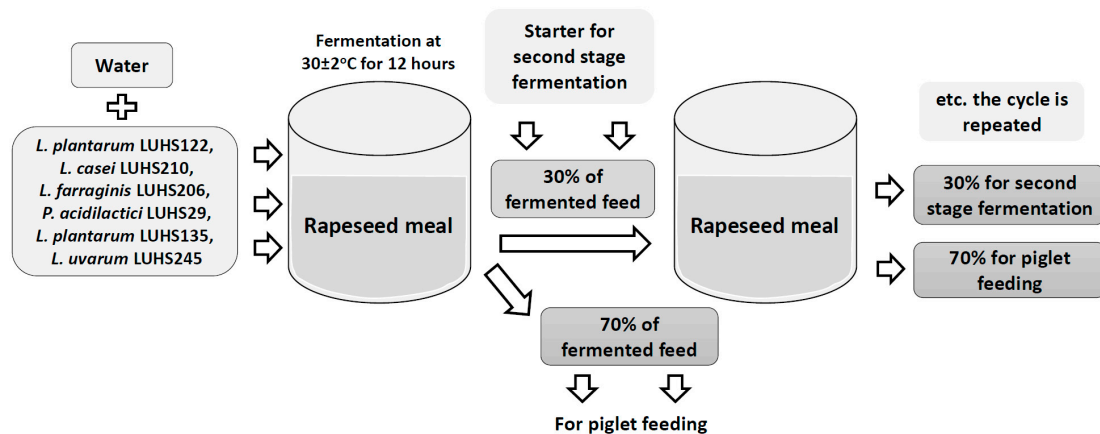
Water

L. plantarum LUHS122, L. casei LUHS210, L. farraginis LUHS206, P. acidilactici LUHS29, L. plantarum LUHS135, L. uvarum LUHS245

Fermentation at 30±2°C for 12 hours

Rapeseed meal

Starter for second stage fermentation

30% of fermented feed

70% of fermented feed

For piglet feeding

Rapeseed meal

etc. the cycle is repeated

30% for second stage fermentation

70% for piglet feeding